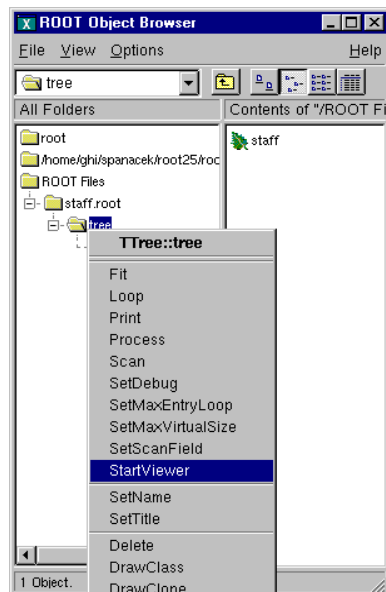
ROOT Object Browser

File View Options Help

tree

All Folders

Contents of "/ROOT Fi

root

/home/ghi/spanacek/root25/roc

ROOT Files

staff.root

tree

staff

TTree::tree

Fit
Loop
Print
Process
Scan
SetDebug
SetMaxEntryLoop
SetMaxVirtualSize
SetScanField
StartViewer
SetName
SetTitle
Delete
DrawClass
DrawClone

1 Object.